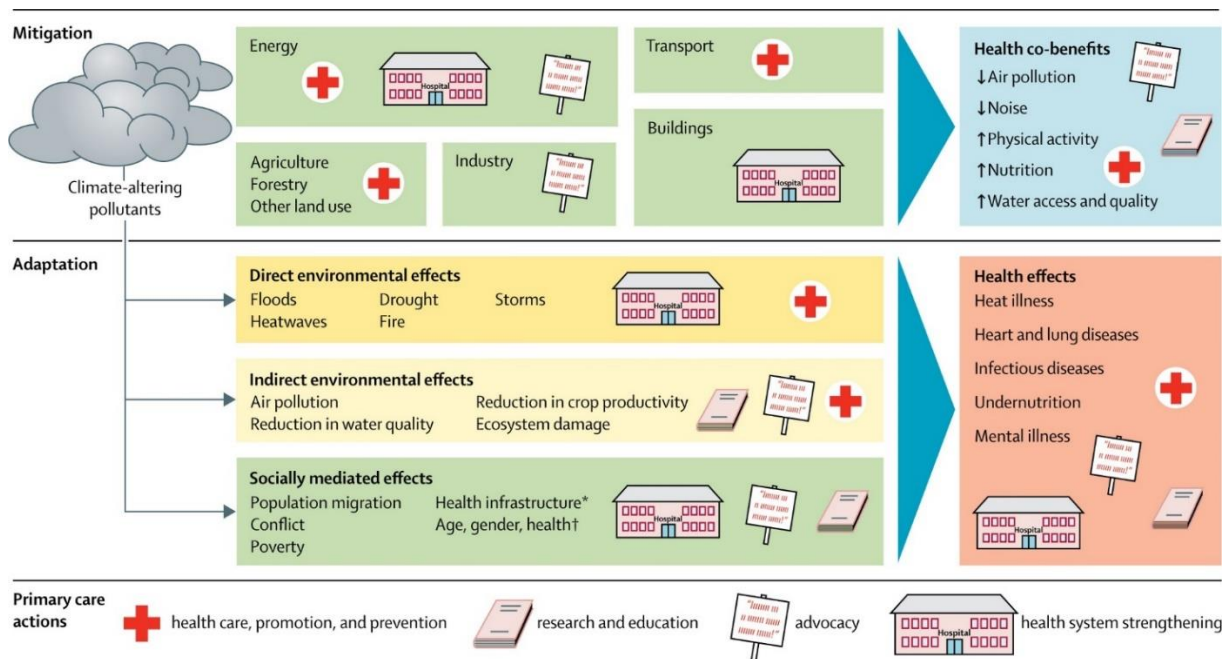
Mitigation

Climate-altering pollutants

Energy

Hospital

Transport

Agriculture
Forestry
Other land use

Industry

Buildings

Hospital

Health co-benefits
↓Air pollution
↓Noise
↑Physical activity
↑Nutrition
↑Water access and quality

Adaptation

Direct environmental effects
Floods
Drought
Storms
Heatwaves
Fire

Hospital

Indirect environmental effects
Air pollution
Reduction in crop productivity
Reduction in water quality
Ecosystem damage

Socially mediated effects
Population migration
Health infrastructure*
Conflict
Age, gender, health†
Poverty

Hospital

Health effects
Heat illness
Heart and lung diseases
Infectious diseases
Undernutrition
Mental illness

Hospital

Primary care actions
health care, promotion, and prevention
research and education
advocacy
Hospital
health system strengthening